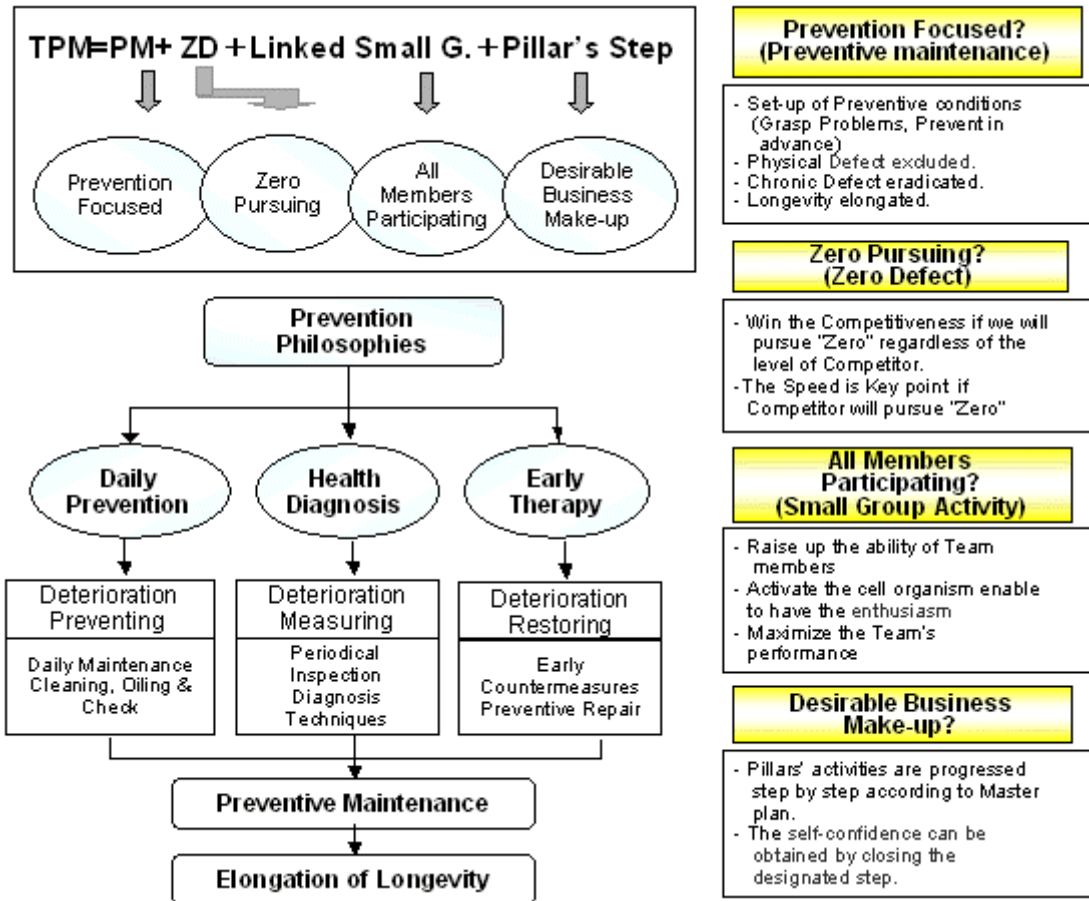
TPM=PM+ ZD + Linked Small G. + Pillar's Step

Prevention Focused

Zero Pursuing

All Members Participating

Desirable Business Make-up

Prevention Philosophies

Daily Prevention

Health Diagnosis

Early Therapy

Deterioration Preventing

Daily Maintenance Cleaning, Oiling & Check

Deterioration Measuring

Periodical Inspection Diagnosis Techniques

Deterioration Restoring

Early Countermeasures Preventive Repair

Preventive Maintenance

Elongation of Longevity

Prevention Focused? (Preventive maintenance)

- Set-up of Preventive conditions (Grasp Problems, Prevent in advance)
- Physical Defect excluded.
- Chronic Defect eradicated.
- Longevity elongated.

Zero Pursuing? (Zero Defect)

- Win the Competitiveness if we will pursue "Zero" regardless of the level of Competitor.
-The Speed is Key point if Competitor will pursue "Zero"

All Members Participating? (Small Group Activity)

- Raise up the ability of Team members
- Activate the cell organism enable to have the enthusiasm
- Maximize the Team's performance

Desirable Business Make-up?

- Pillars' activities are progressed step by step according to Master plan.
- The self-confidence can be obtained by closing the designated step.